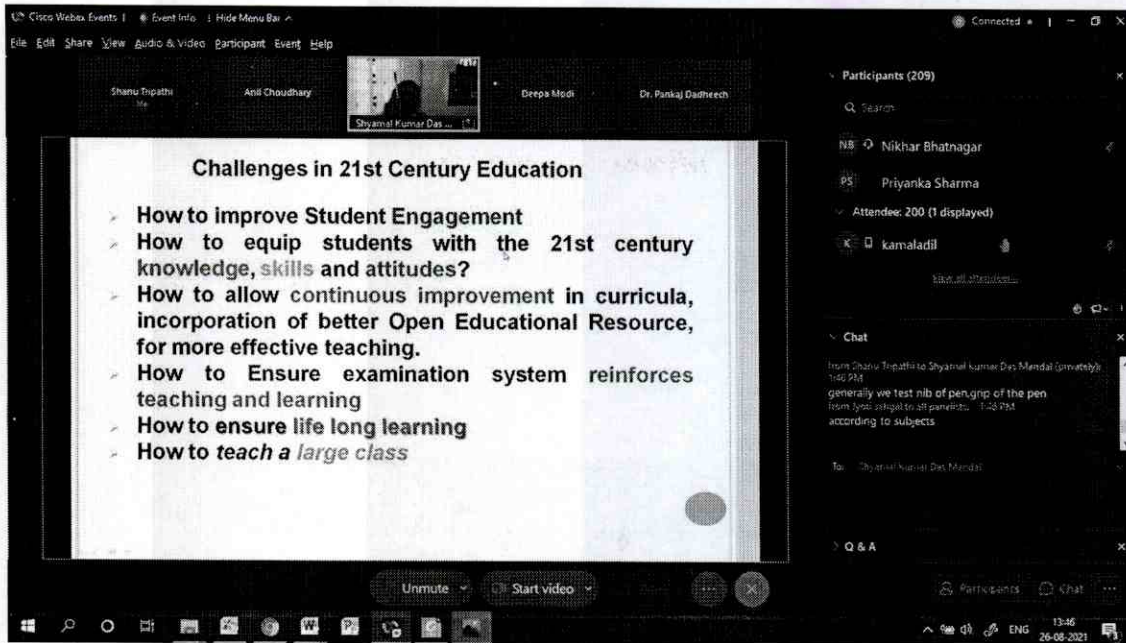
Cisco Webex Events | Event Info | Hide Menu Bar ^

Connected •

File Edit Share View Audio & Video Participant Event Help

Shanu Tripathi
Me

Anil Choudhary

Shyamal Kumar Das ...

Deepa Modi

Dr. Pankaj Dadheech

Challenges in 21st Century Education

How to improve Student Engagement

How to equip students with the 21st century knowledge, skills and attitudes?

How to allow continuous improvement in curricula, incorporation of better Open Educational Resource, for more effective teaching.

How to Ensure examination system reinforces teaching and learning

How to ensure life long learning

How to *teach a large class*

Participants (209)

Search

NB Nikhar Bhatnagar

PS Priyanka Sharma

Attendee: 200 (1 displayed)

K kamaladil

View all attendees

Chat

from Shanu Tripathi to Shyamal kumar Das Mendal (privately) 1:46 PM

generally we test nib of pen,grip of the pen

from Jyoti sehgal to all panelists 1:48 PM

according to subjects

To: Shyamal kumar Das Mendal

Q & A

Participants Chat

Unmute

Start video

ENG 13:46 26-08-2021